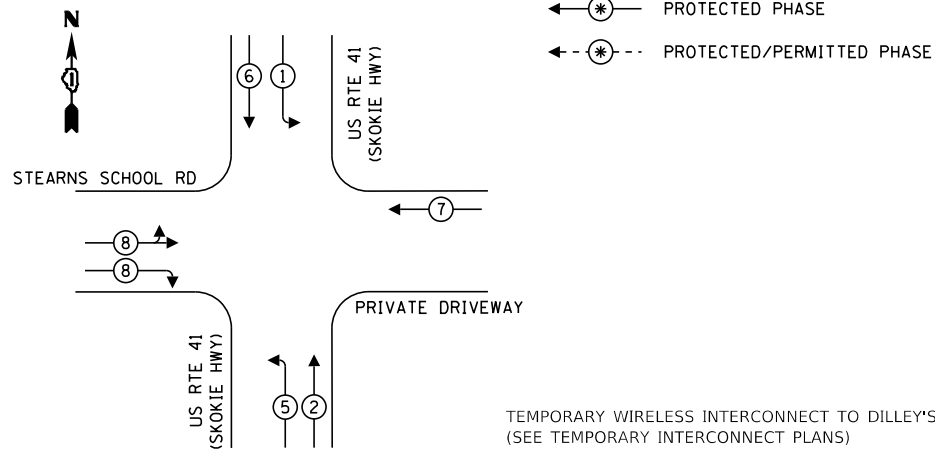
N

PROTECTED PHASE

PROTECTED/PERMITTED PHASE

6

1

US RTE 41 (SKOKIE HWY)

STEARNS SCHOOL RD

7

8

8

PRIVATE DRIVEWAY

US RTE 41 (SKOKIE HWY)

5

2

TEMPORARY WIRELESS INTERCONNECT TO DILLEY'S
(SEE TEMPORARY INTERCONNECT PLANS)